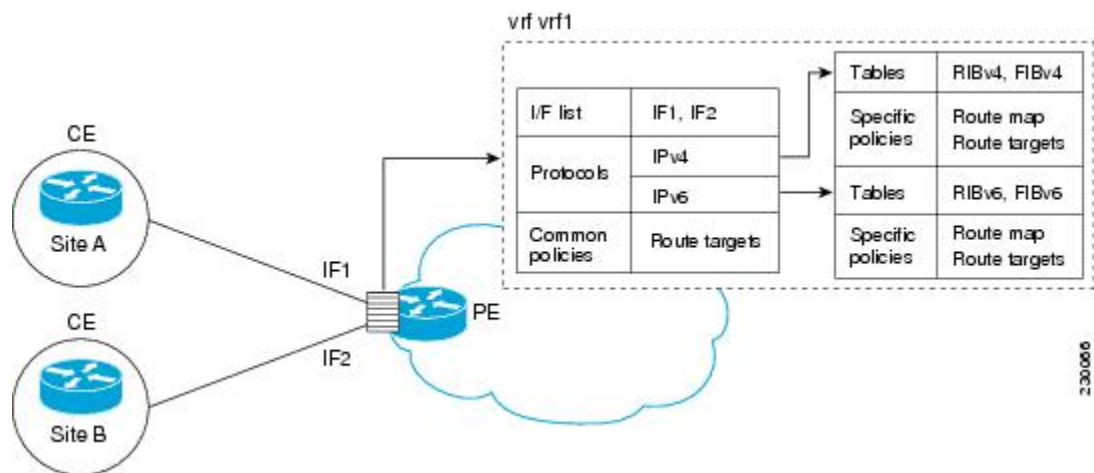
vrf vrf1

| I/F list | IF1, IF2 |
|---|---|
| Protocols | IPv4 |
| | IPv6 |
| Common policies | Route targets |

| Tables | RIBv4, FIBv4 |
|---|---|
| Specific policies | Route map Route targets |

| Tables | RIBv6, FIBv6 |
|---|---|
| Specific policies | Route map Route targets |

CE
Site A
CE
Site B
IF1
IF2
PE
230686